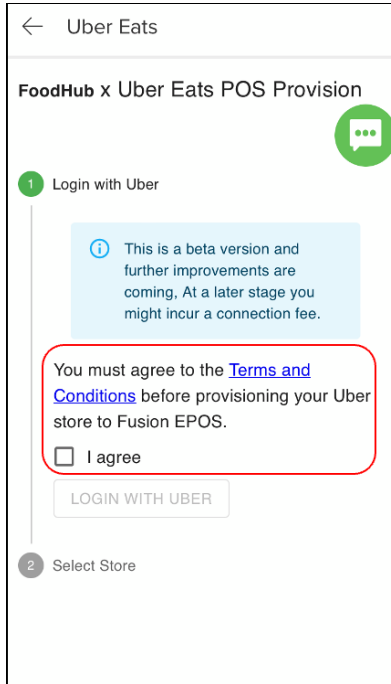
Uber Eats

FoodHub x Uber Eats POS Provision

1 Login with Uber

This is a beta version and further improvements are coming, At a later stage you might incur a connection fee.

You must agree to the Terms and Conditions before provisioning your Uber store to Fusion EPOS.

I agree

LOGIN WITH UBER

2 Select Store